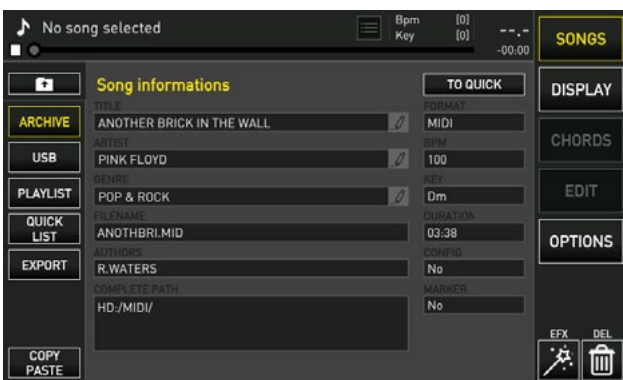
No song selected

Bpm [0]
Key [0]
--.-
-00:00

SONGS
DISPLAY
CHORDS
EDIT
OPTIONS

ARCHIVE
USB
PLAYLIST
QUICK LIST
EXPORT
COPY PASTE

Song informations
TO QUICK

TITLE
ANOTHER BRICK IN THE WALL
ARTIST
PINK FLOYD
GENRE
POP & ROCK
FILENAME
ANOTHBRI.MID
AUTHORS
R.WATERS
COMPLETE PATH
HD:/MIDI/

FORMAT
MIDI
BPM
100
KEY
Dm
DURATION
03:38
CONFIG
No
MARKER
No

EFX
DEL